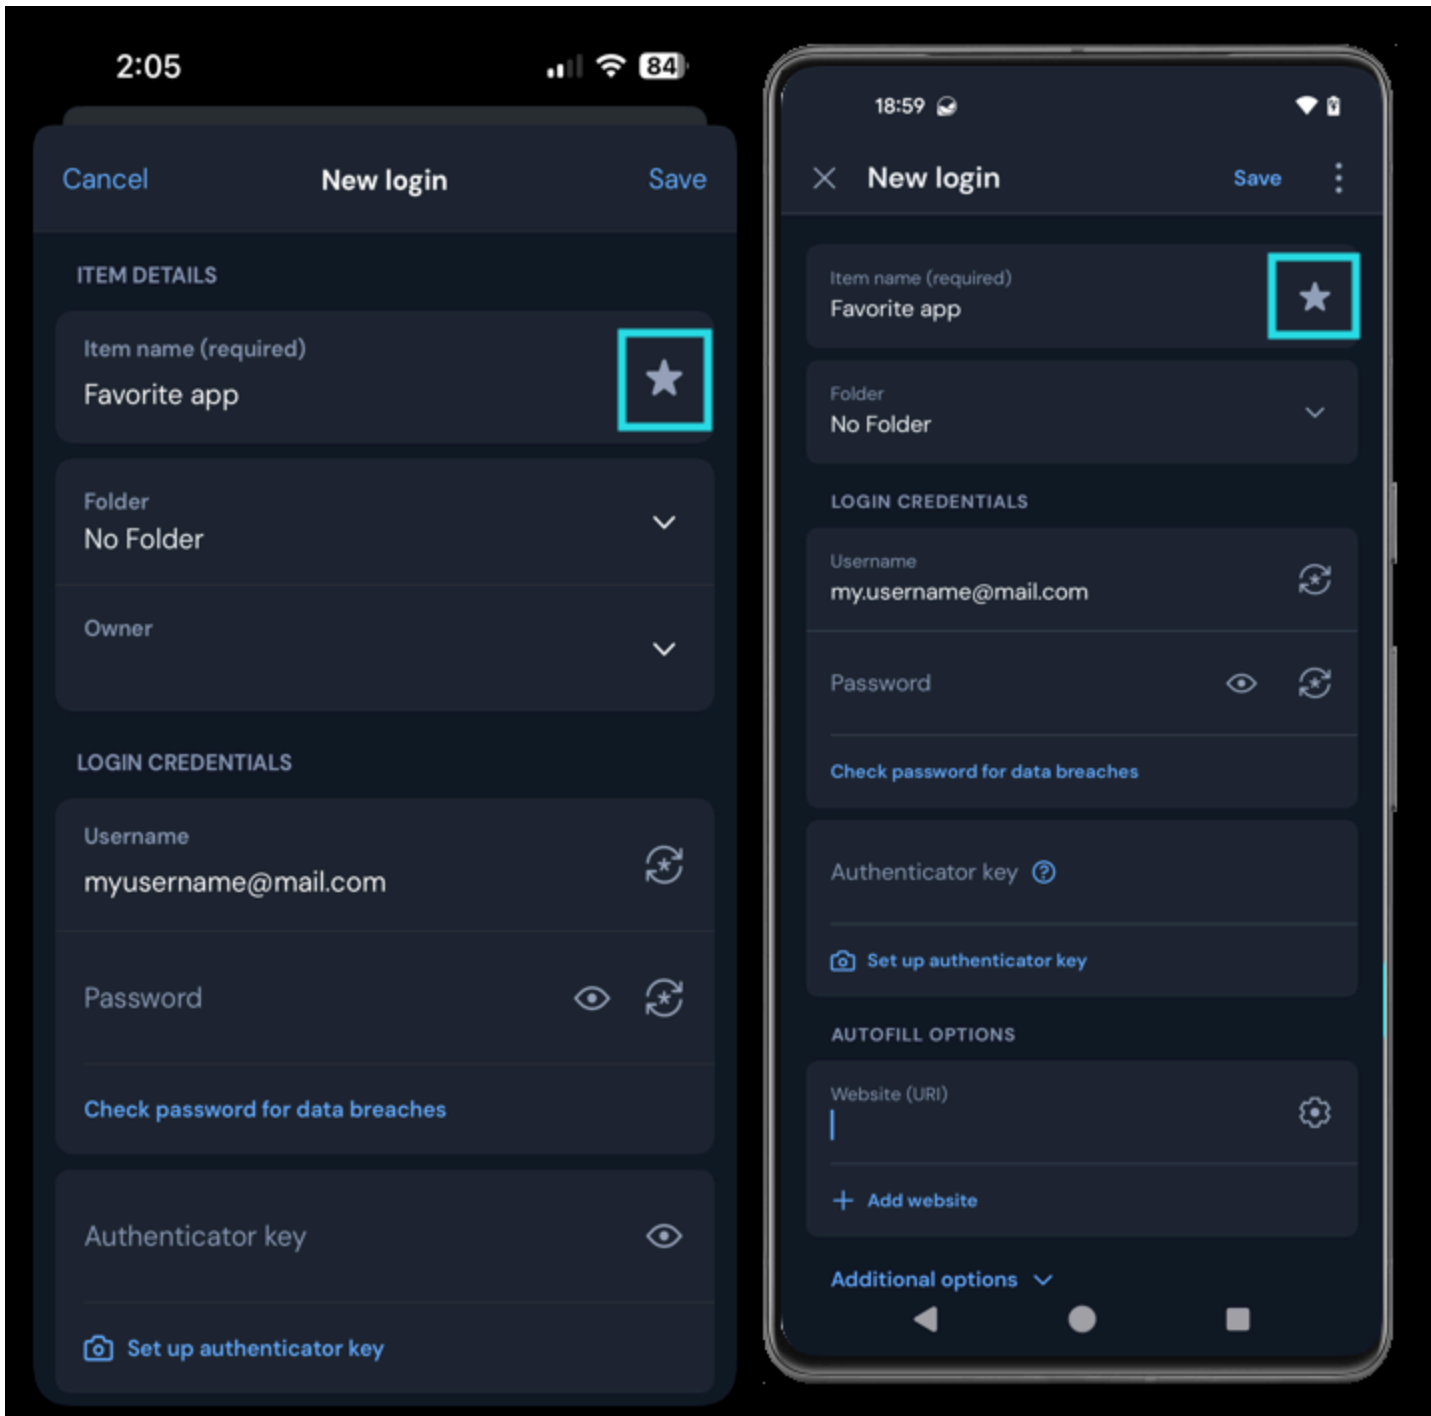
2:05

84

Cancel New login Save

ITEM DETAILS

Item name (required)
Favorite app

Folder
No Folder

Owner

LOGIN CREDENTIALS

Username
myusername@mail.com

Password

Check password for data breaches

Authenticator key

Set up authenticator key

18:59

New login Save

Item name (required)
Favorite app

Folder
No Folder

LOGIN CREDENTIALS

Username
my.username@mail.com

Password

Check password for data breaches

Authenticator key

Set up authenticator key

AUTOFILL OPTIONS

Website (URI)

Add website

Additional options